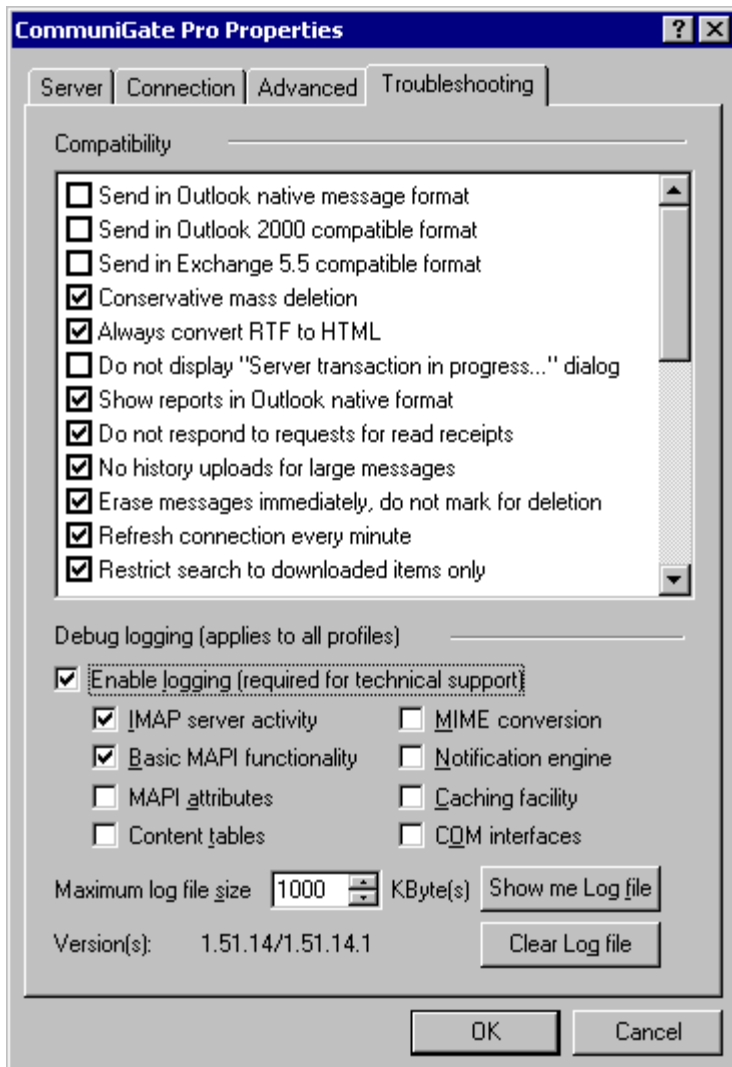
CommuniGate Pro Properties

? X

Server | Connection | Advanced | Troubleshooting

Compatibility

Send in Outlook native message format
Send in Outlook 2000 compatible format
Send in Exchange 5.5 compatible format
Conservative mass deletion
Always convert RTF to HTML
Do not display "Server transaction in progress..." dialog
Show reports in Outlook native format
Do not respond to requests for read receipts
No history uploads for large messages
Erase messages immediately, do not mark for deletion
Refresh connection every minute
Restrict search to downloaded items only

Debug logging (applies to all profiles)

Enable logging (required for technical support)

IMAP server activity
MIME conversion
Basic MAPI functionality
Notification engine
MAPI attributes
Caching facility
Content tables
COM interfaces

Maximum log file size 1000 KByte(s) Show me Log file

Version(s): 1.51.14/1.51.14.1 Clear Log file

OK Cancel